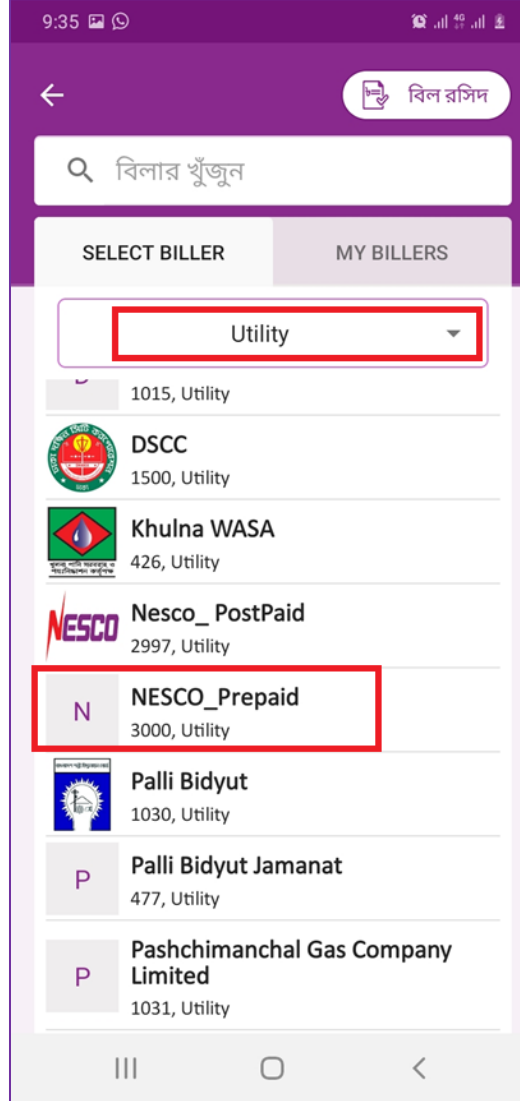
9:35

বিল রসিদ

বিলার খুঁজুন

SELECT BILLER

MY BILLERS

Utility

1015, Utility

DSCC
1500, Utility

Khulna WASA
426, Utility

NESCO

Nesco_ PostPaid
2997, Utility

N

NESCO_Prepaid
3000, Utility

Palli Bidyut
1030, Utility

P

Palli Bidyut Jamanat
477, Utility

P

Pashchimanchal Gas Company Limited
1031, Utility